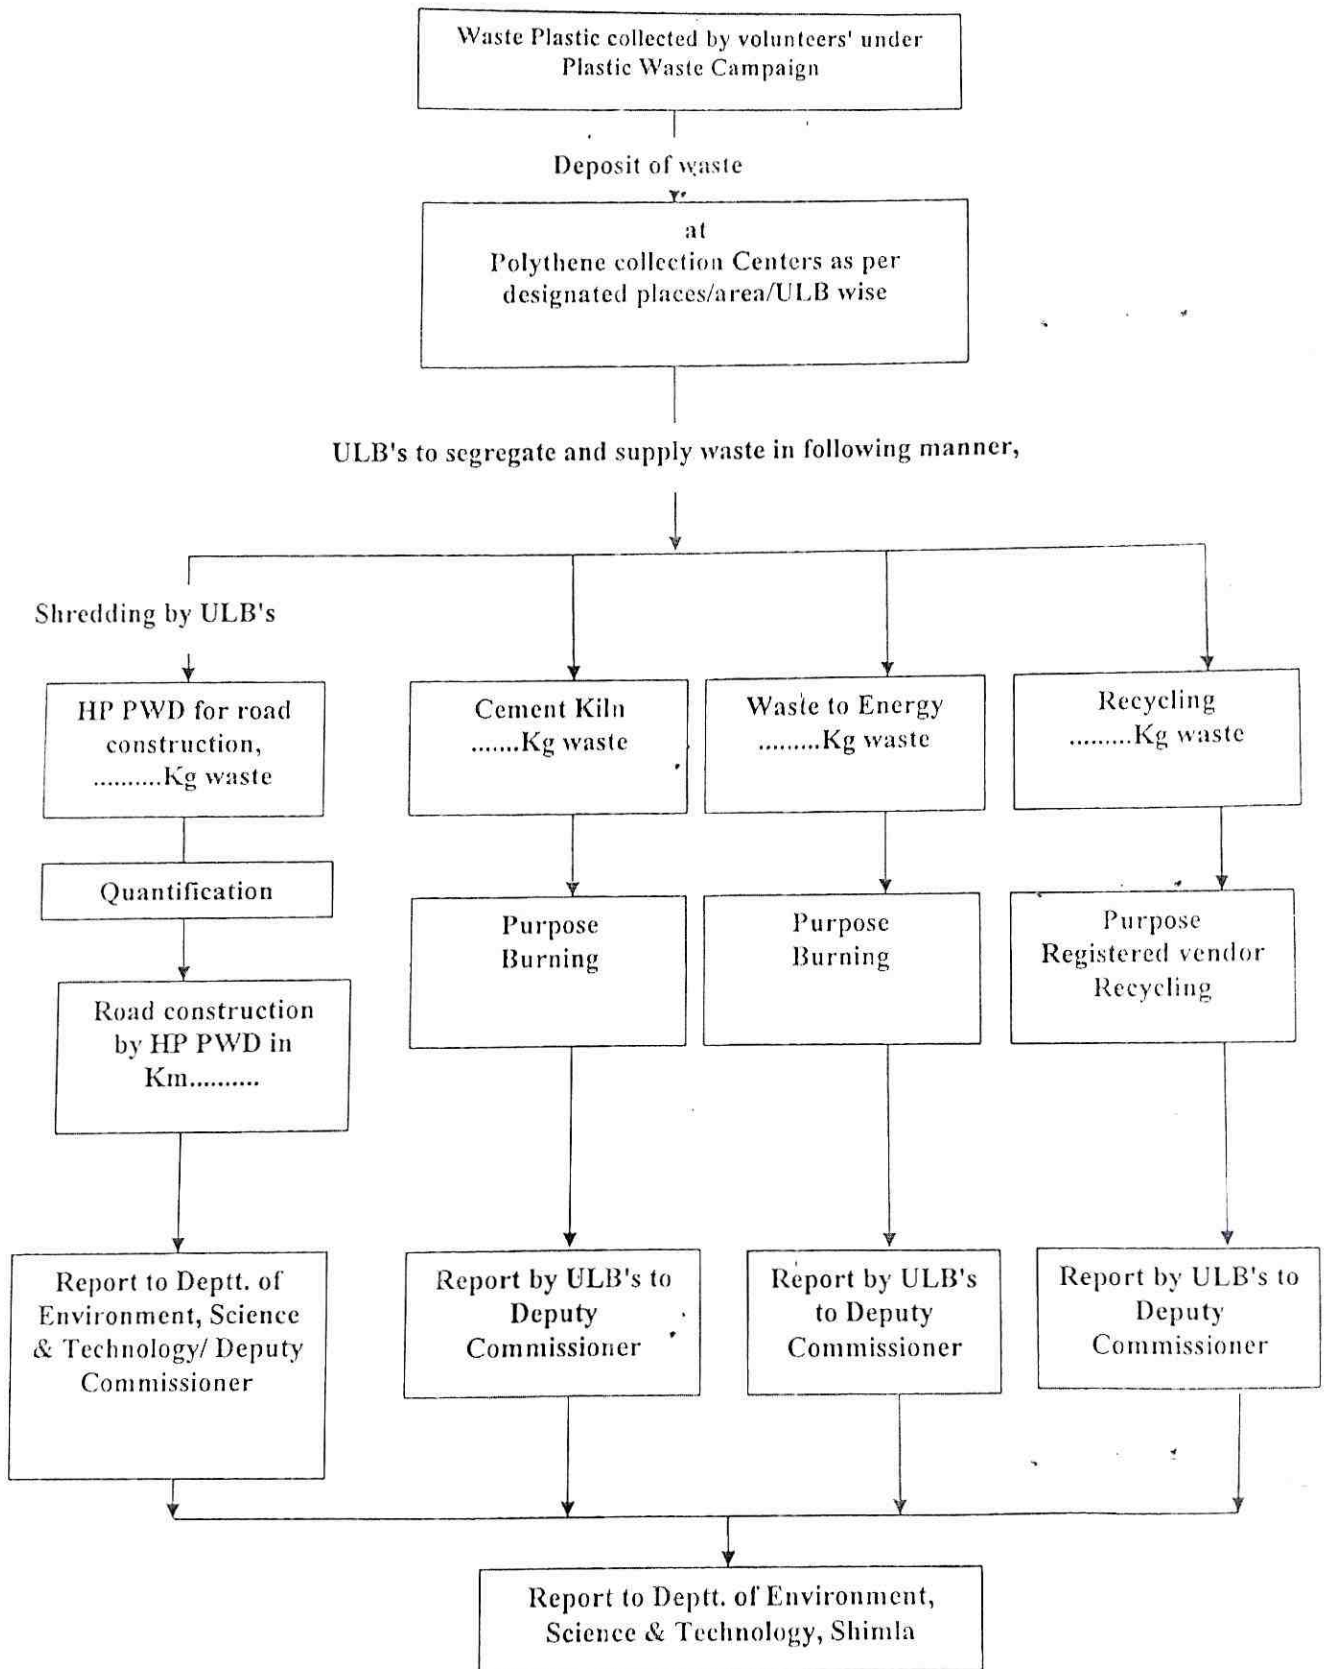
Waste Plastic collected by volunteers' under Plastic Waste Campaign

Deposit of waste

at
Polythene collection Centers as per designated places/area/ULB wise

ULB's to segregate and supply waste in following manner,

Shredding by ULB's

HP PWD for road construction, ..........Kg waste

Quantification

Road construction by HP PWD in Km.........

Report to Deptt. of Environment, Science & Technology/ Deputy Commissioner

Cement Kiln .......Kg waste

Purpose Burning

Report by ULB's to Deputy Commissioner

Waste to Energy .........Kg waste

Purpose Burning

Report by ULB's to Deputy Commissioner

Recycling .........Kg waste

Purpose Registered vendor Recycling

Report by ULB's to Deputy Commissioner

Report to Deptt. of Environment, Science & Technology, Shimla